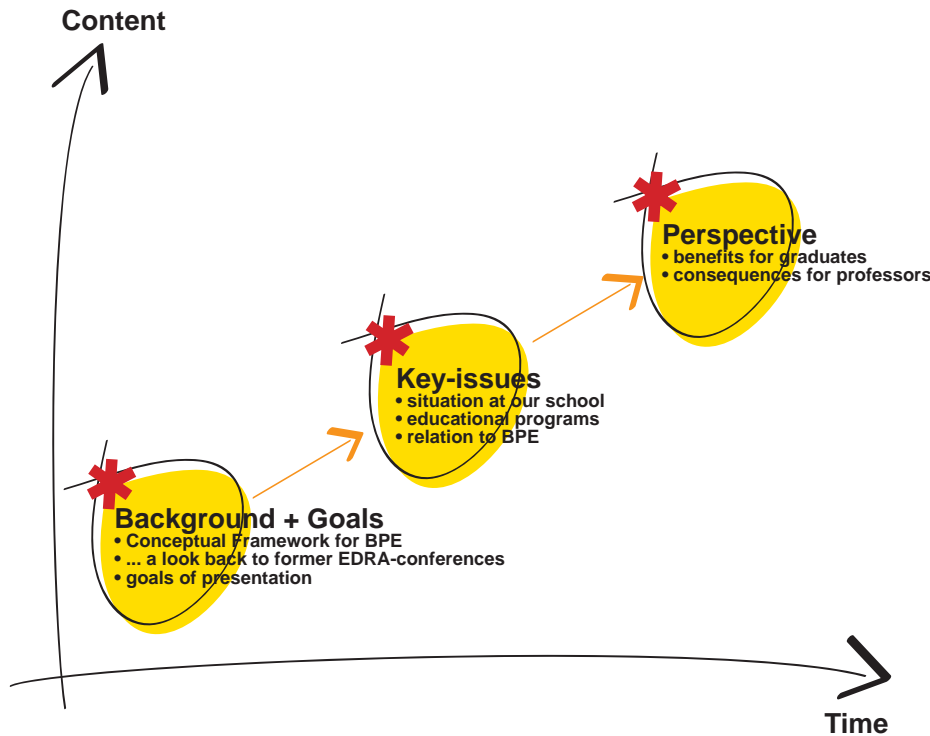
Content

Perspective
• benefits for graduates
• consequences for professors

Key-issues
• situation at our school
• educational programs
• relation to BPE

Background + Goals
• Conceptual Framework for BPE
• ... a look back to former EDRA-conferences
• goals of presentation

Time